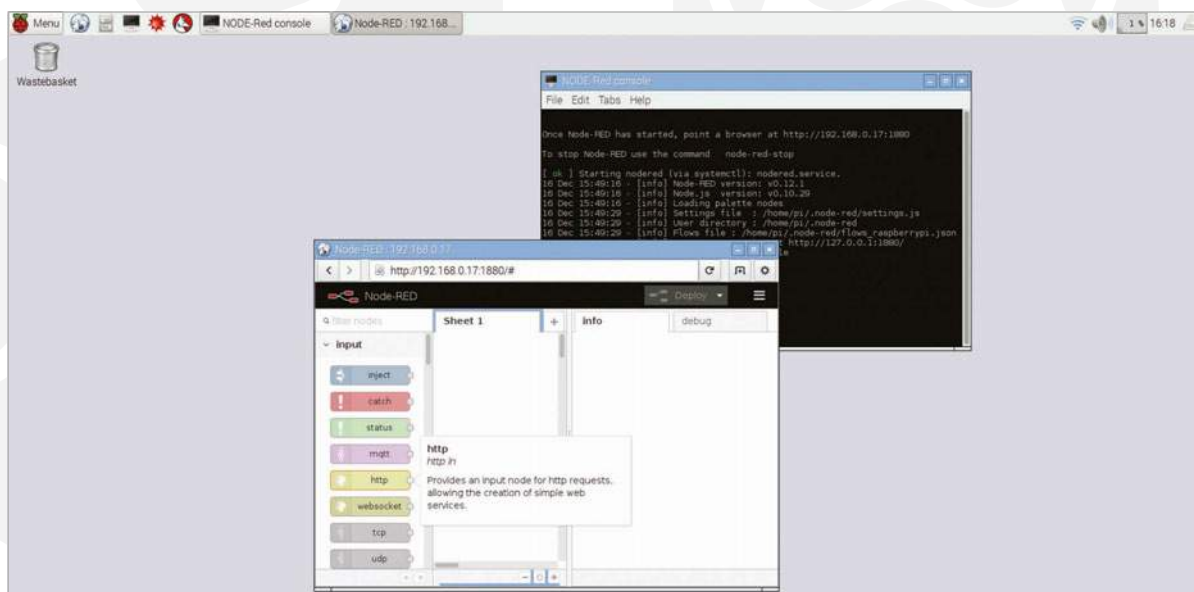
Menu NODE-Red console Node-RED : 192.168... 16:18

Wastebasket

NODE-Red console

File Edit Tabs Help

Once Node-RED has started, point a browser at http://192.168.0.17:1880

To stop Node-RED use the command node-red-stop

[ ok ] Starting nodered (via systemctl): nodered.service.
16 Dec 15:49:16 - [info] Node-RED version: v0.12.1
16 Dec 15:49:16 - [info] Node.js version: v0.10.29
16 Dec 15:49:16 - [info] Loading palette nodes
16 Dec 15:49:29 - [info] Settings file : /home/pi/.node-red/settings.js
16 Dec 15:49:29 - [info] User directory : /home/pi/.node-red
16 Dec 15:49:29 - [info] Flows file : /home/pi/.node-red/flows_raspberrypi.json
http://127.0.0.1:1880/

Node-RED : 192.168.0.17

http://192.168.0.17:1880/#

Node-RED

Deploy

filter nodes

Sheet 1

info

debug

input

inject

catch

status

mqtt

http

websocket

tcp

udp

http
http in

Provides an input node for http requests, allowing the creation of simple web services.